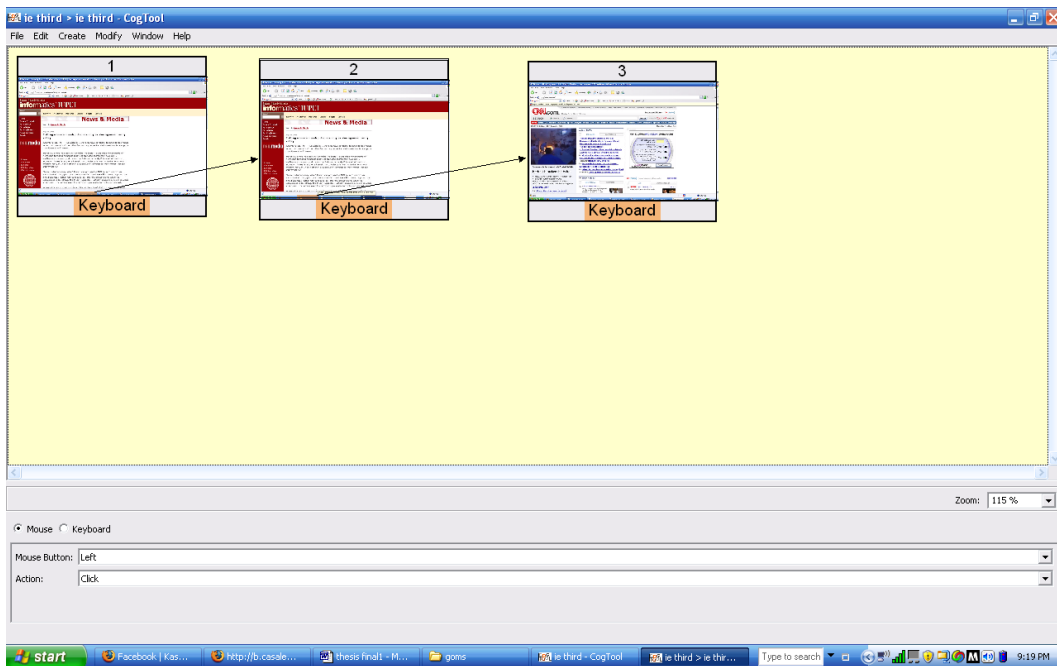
ie third > ie third - CogTool

File Edit Create Modify Window Help

1

informatics IUPUI

News & Media

Keyboard

2

informatics IUPUI

News & Media

Keyboard

3

Keyboard

Zoom: 115 %

Mouse Keyboard

Mouse Button: Left

Action: Click

start Facebook | Kas... http://b.casale... thesis final1 - M... goms ie third - CogTool ie third > ie thir... Type to search 9:19 PM